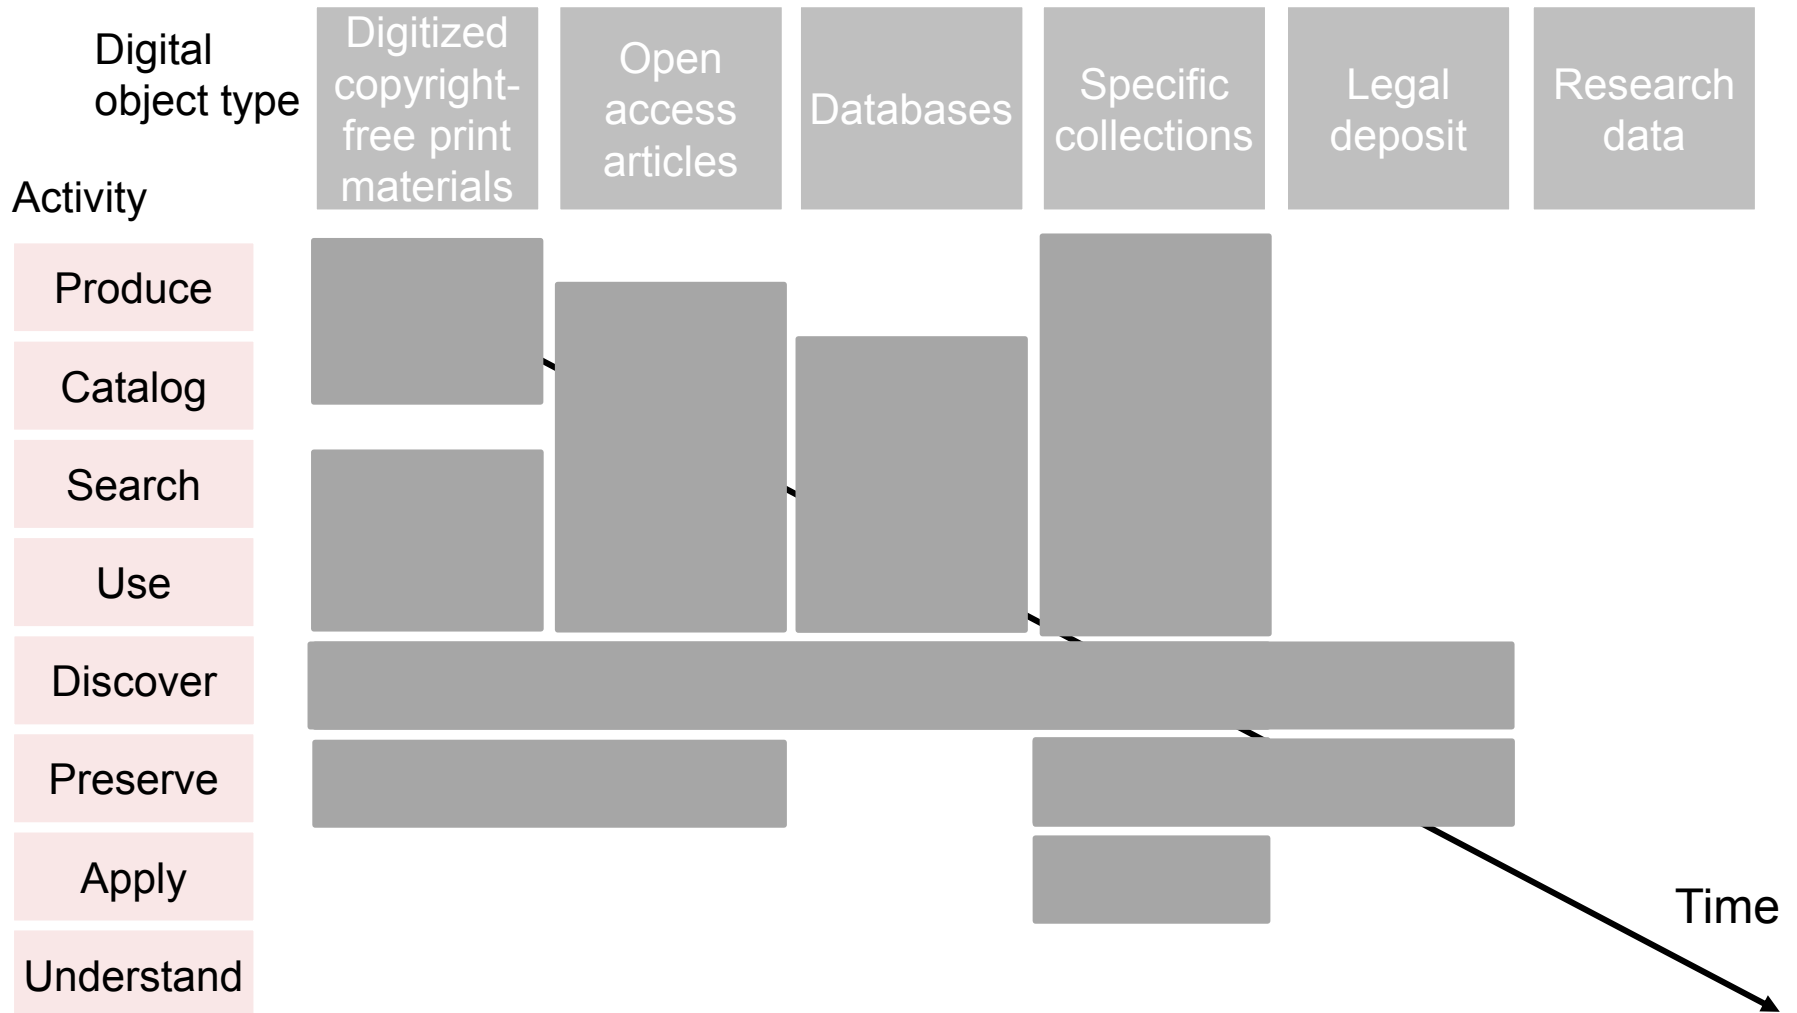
Digital object type

Digitized copyright-free print materials

Open access articles

Databases

Specific collections

Legal deposit

Research data

Activity

Produce

Catalog

Search

Use

Discover

Preserve

Apply

Understand

Time